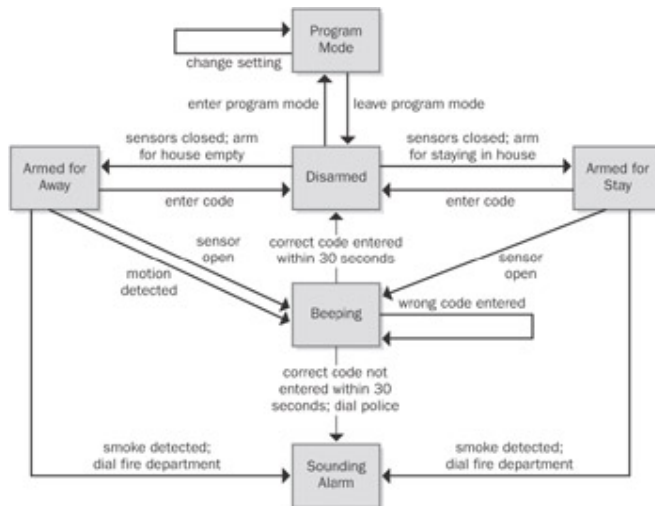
Program Mode

change setting

enter program mode

leave program mode

sensors closed; arm for house empty

sensors closed; arm for staying in house

Armed for Away

Disarmed

Armed for Stay

enter code

enter code

sensor open

correct code entered within 30 seconds

motion detected

sensor open

Beeping

wrong code entered

correct code not entered within 30 seconds; dial police

smoke detected; dial fire department

smoke detected; dial fire department

Sounding Alarm